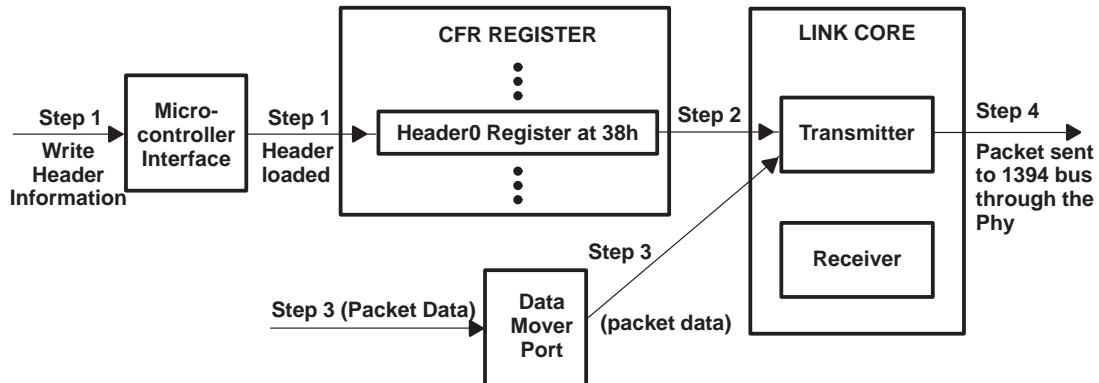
Step 1
Write Header Information

Micro-controller Interface

Step 1
Header loaded

CFR REGISTER

Header0 Register at 38h

Step 2

LINK CORE

Transmitter

Receiver

Step 4
Packet sent to 1394 bus through the Phy

Step 3

Step 3 (Packet Data)

Data Mover Port

(packet data)